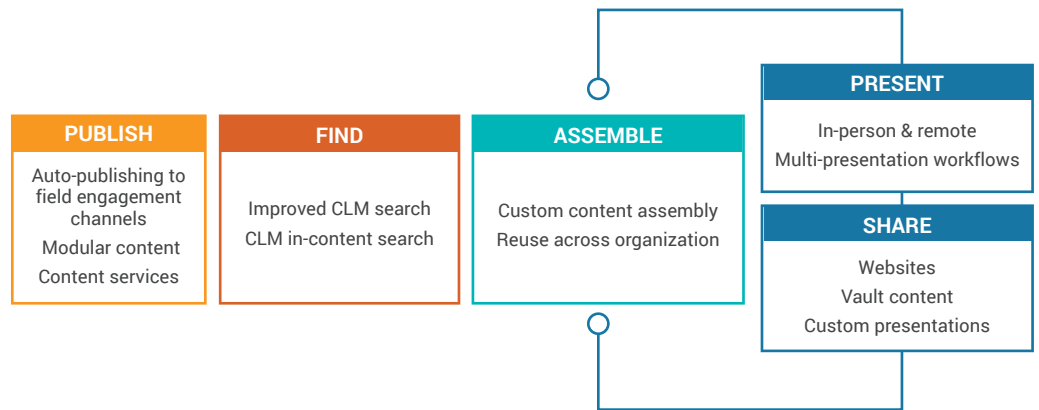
PUBLISH

Auto-publishing to field engagement channels
Modular content
Content services

FIND

Improved CLM search
CLM in-content search

ASSEMBLE

Custom content assembly
Reuse across organization

PRESENT

In-person & remote
Multi-presentation workflows

SHARE

Websites
Vault content
Custom presentations